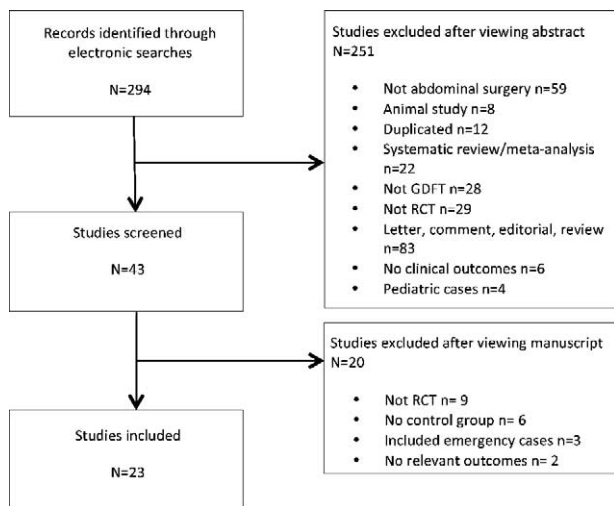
Records identified through electronic searches

N=294

Studies excluded after viewing abstract
N=251

- Not abdominal surgery n=59
- Animal study n=8
- Duplicated n=12
- Systematic review/meta-analysis n=22
- Not GDFT n=28
- Not RCT n=29
- Letter, comment, editorial, review n=83
- No clinical outcomes n=6
- Pediatric cases n=4

Studies screened

N=43

Studies excluded after viewing manuscript
N=20

- Not RCT n= 9
- No control group n= 6
- Included emergency cases n=3
- No relevant outcomes n= 2

Studies included

N=23